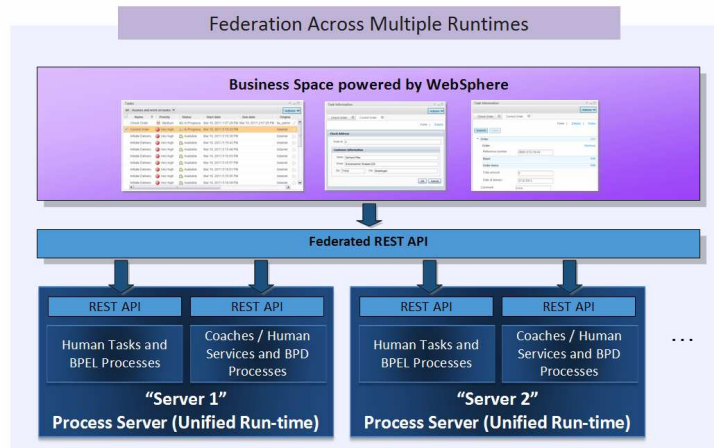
Federation Across Multiple Runtimes

Business Space powered by WebSphere

Federated REST API

REST API

REST API

Human Tasks and BPEL Processes

Coaches / Human Services and BPD Processes

"Server 1"
Process Server (Unified Run-time)

REST API

REST API

Human Tasks and BPEL Processes

Coaches / Human Services and BPD Processes

"Server 2"
Process Server (Unified Run-time)

...